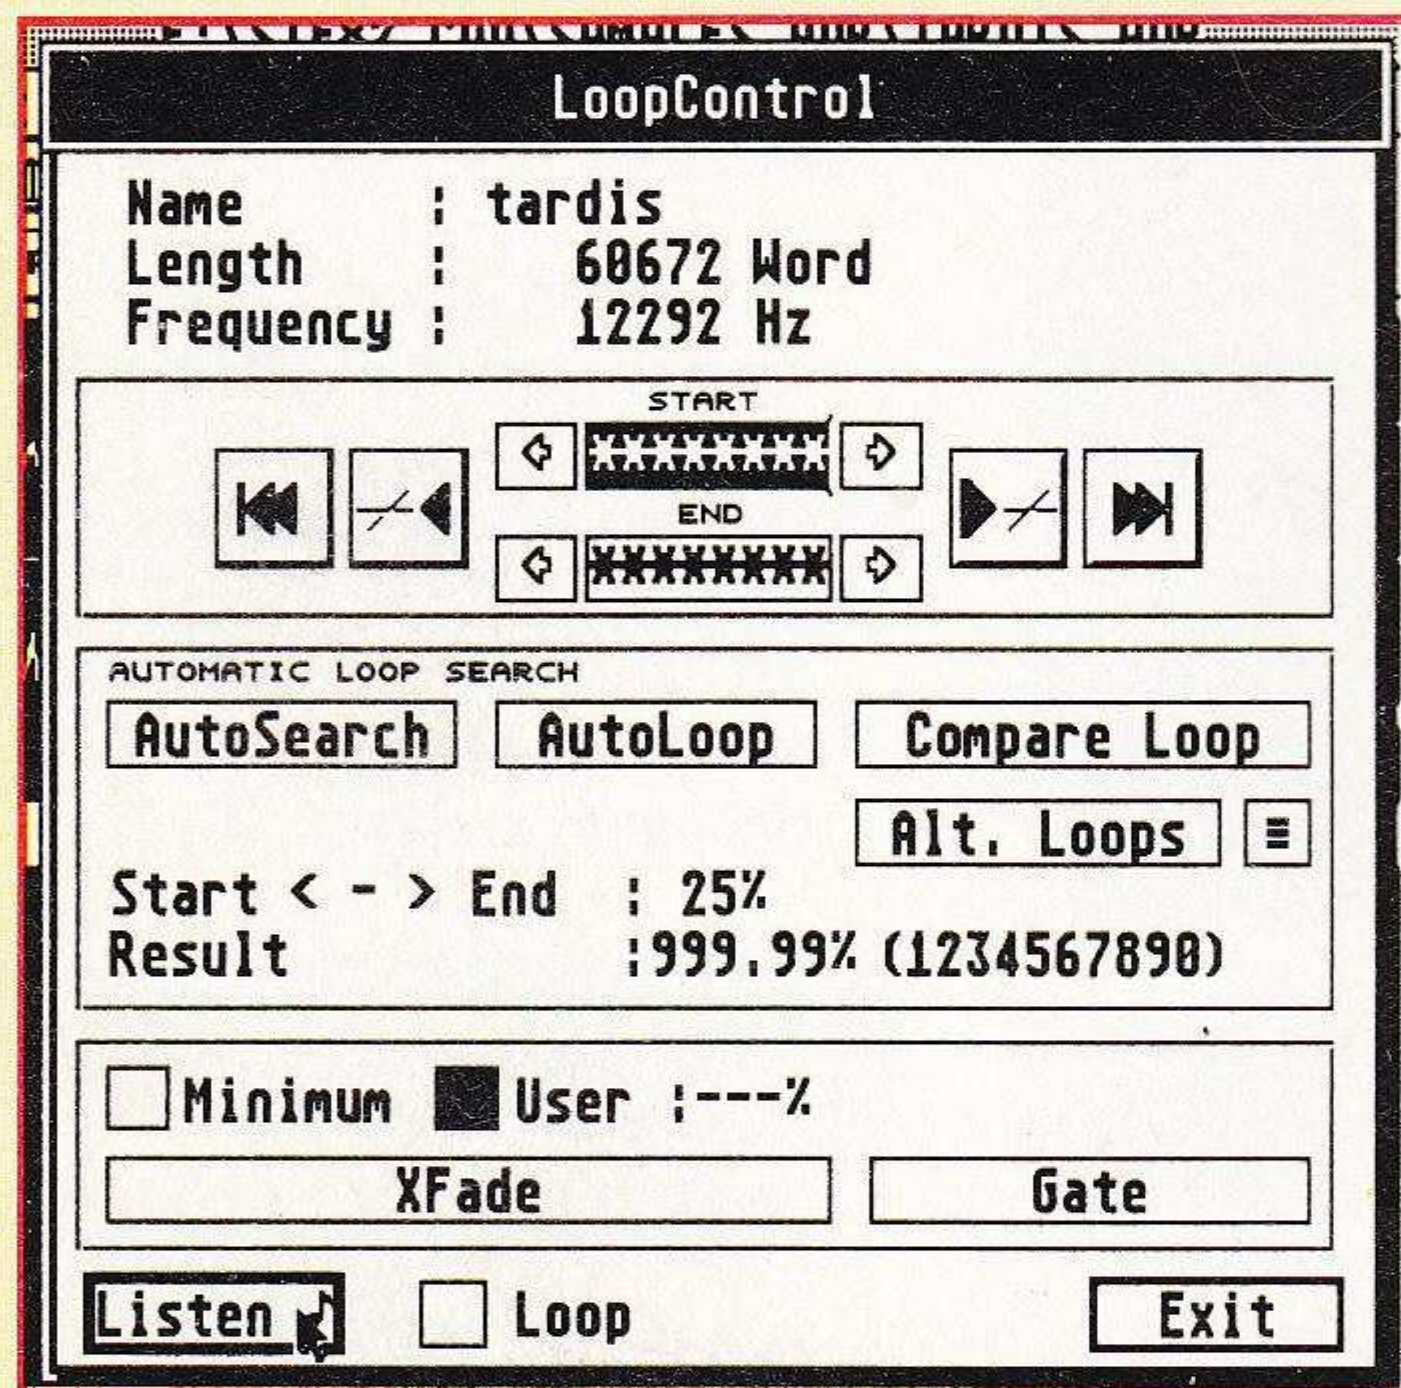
LoopControl

Name : tardis
Length : 60672 Word
Frequency : 12292 Hz

START
XXXXXXXX
END
XXXXXXXX

AUTOMATIC LOOP SEARCH
AutoSearch AutoLoop Compare Loop
Alt. Loops
Start < - > End : 25%
Result :999.99% (1234567890)

Minimum User :---%
XFade Gate

Listen Loop Exit